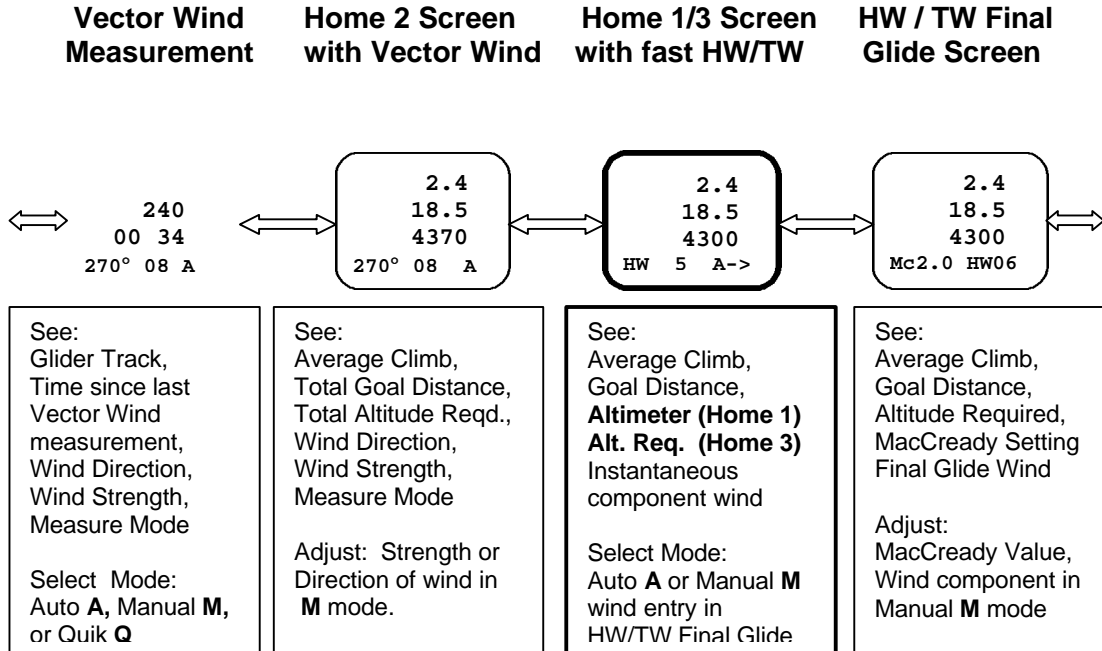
Vector Wind Measurement

Home 2 Screen with Vector Wind

Home 1/3 Screen with fast HW/TW

HW / TW Final Glide Screen

240
00 34
270° 08 A

2.4
18.5
4370
270° 08 A

2.4
18.5
4300
HW 5 A->

2.4
18.5
4300
Mc2.0 HW06

See:
Glider Track,
Time since last Vector Wind measurement,
Wind Direction,
Wind Strength,
Measure Mode

Select Mode:
Auto **A,** Manual **M,** or Quik **Q**

See:
Average Climb,
Total Goal Distance,
Total Altitude Reqd.,
Wind Direction,
Wind Strength,
Measure Mode

Adjust: Strength or Direction of wind in **M** mode.

See:
Average Climb,
Goal Distance,
**Altimeter (Home 1)**
**Alt. Req. (Home 3)**
Instantaneous component wind

Select Mode:
Auto **A** or Manual **M** wind entry in HW/TW Final Glide

See:
Average Climb,
Goal Distance,
Altitude Required,
MacCready Setting
Final Glide Wind

Adjust:
MacCready Value,
Wind component in Manual **M** mode